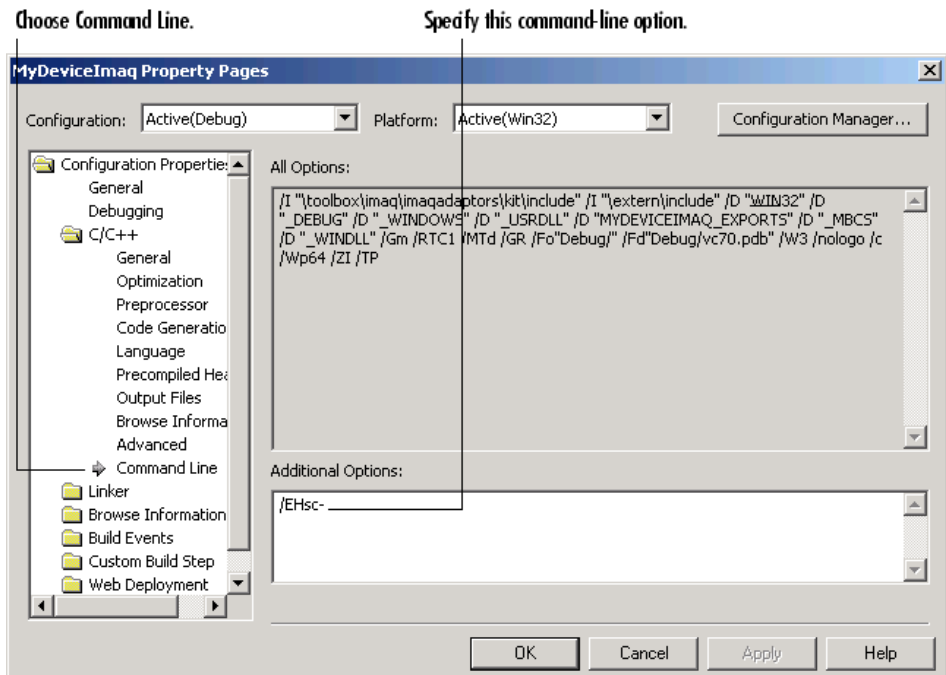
Choose Command Line.

Specify this command-line option.

MyDeviceImaq Property Pages

Configuration: Active(Debug)

Platform: Active(Win32)

Configuration Manager...

Configuration Properties
General
Debugging
C/C++
General
Optimization
Preprocessor
Code Generatio
Language
Precompiled Hea
Output Files
Browse Informa
Advanced
Command Line
Linker
Browse Information
Build Events
Custom Build Step
Web Deployment

All Options:

/I "\toolbox\imaq\imaqadaptors\kit\include" /I "\extern\include" /D "WIN32" /D "_DEBUG" /D "_WINDOWS" /D "_USRDLL" /D "MYDEVICEIMAQ_EXPORTS" /D "_MBCS" /D "_WINDLL" /Gm /RTC1 /MTd /GR /Fo"Debug/" /Fd"Debug/vc70.pdb" /W3 /nologo /c /Wp64 /ZI /TP

Additional Options:

/EHsc-

OK

Cancel

Apply

Help